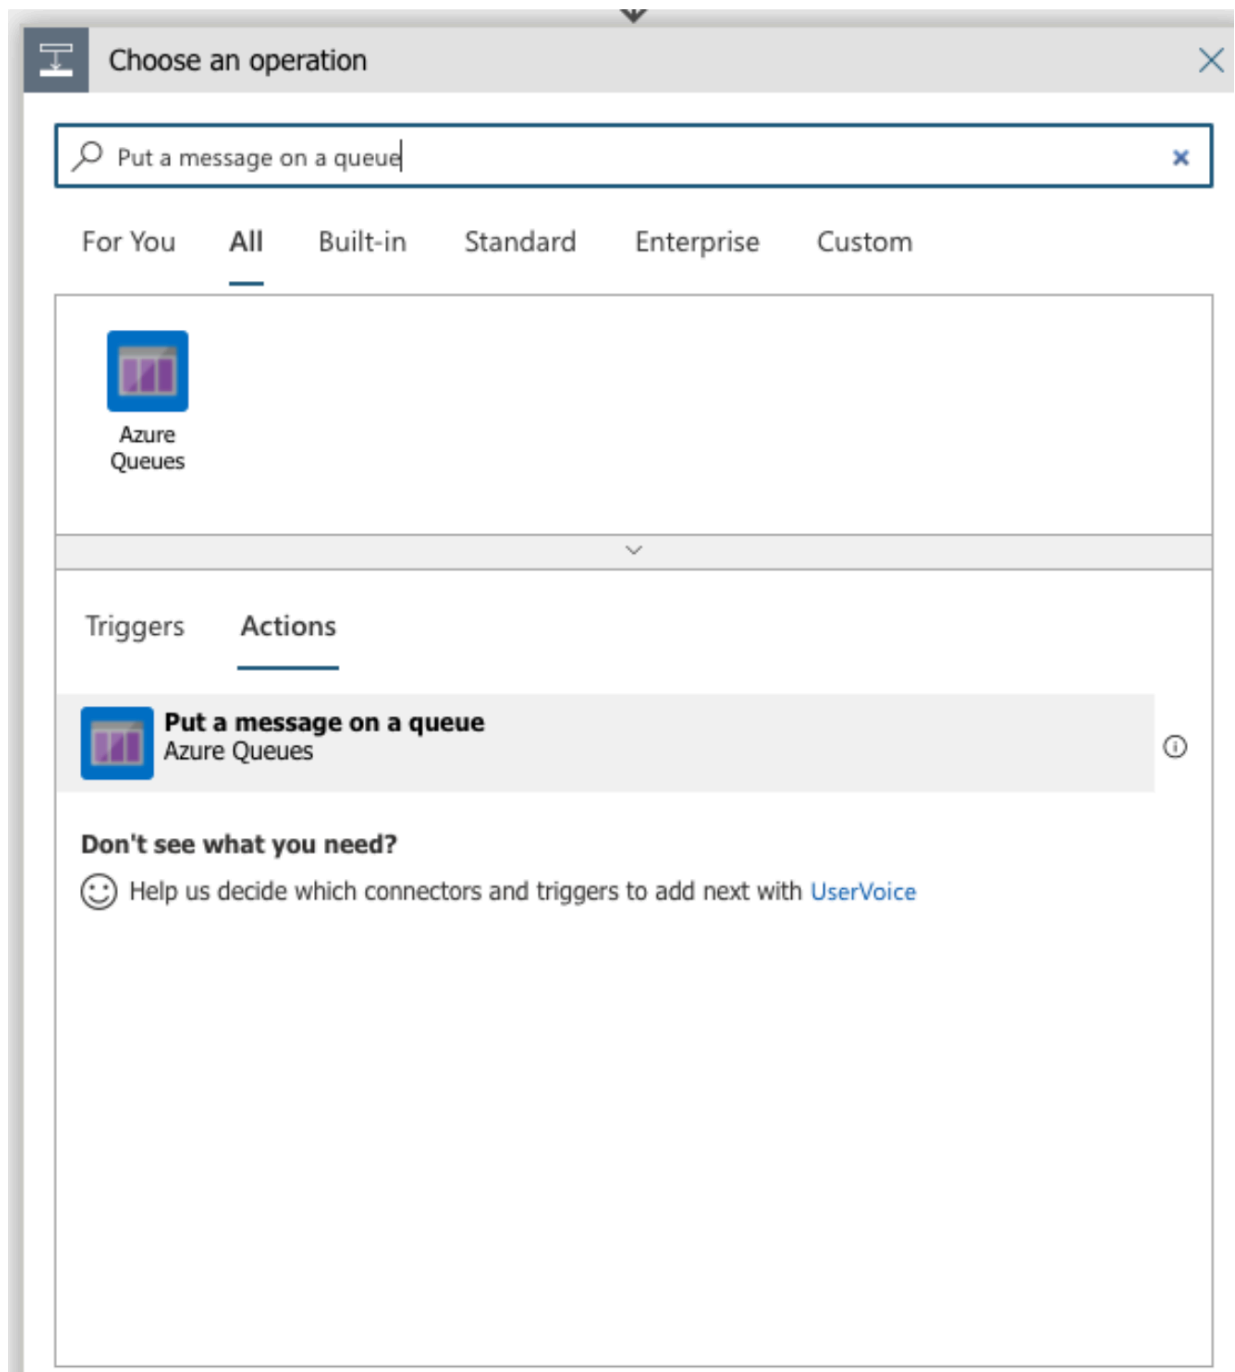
Choose an operation

Put a message on a queue

For You All Built-in Standard Enterprise Custom

Azure Queues

Triggers Actions

Put a message on a queue
Azure Queues

Don't see what you need?

Help us decide which connectors and triggers to add next with UserVoice